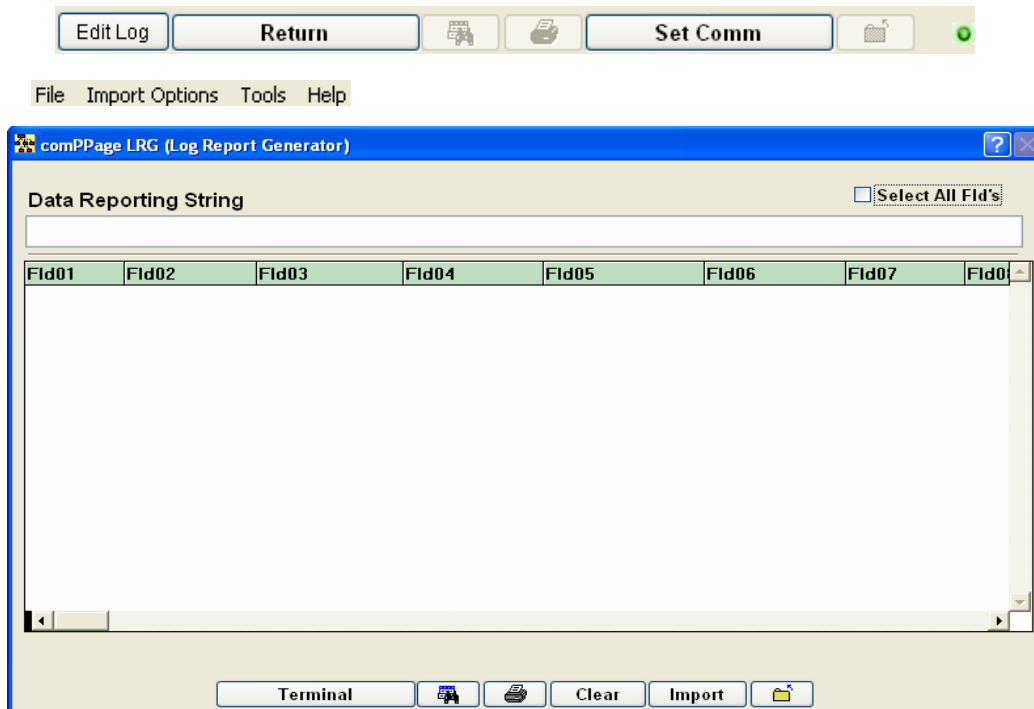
Edit Log | Return | Set Comm

File Import Options Tools Help

comPPage LRG (Log Report Generator)

Data Reporting String

Select All Fld's

| Fld01 | Fld02 | Fld03 | Fld04 | Fld05 | Fld06 | Fld07 | Fld0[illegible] |
|---|---|---|---|---|---|---|---|

Terminal | Clear | Import